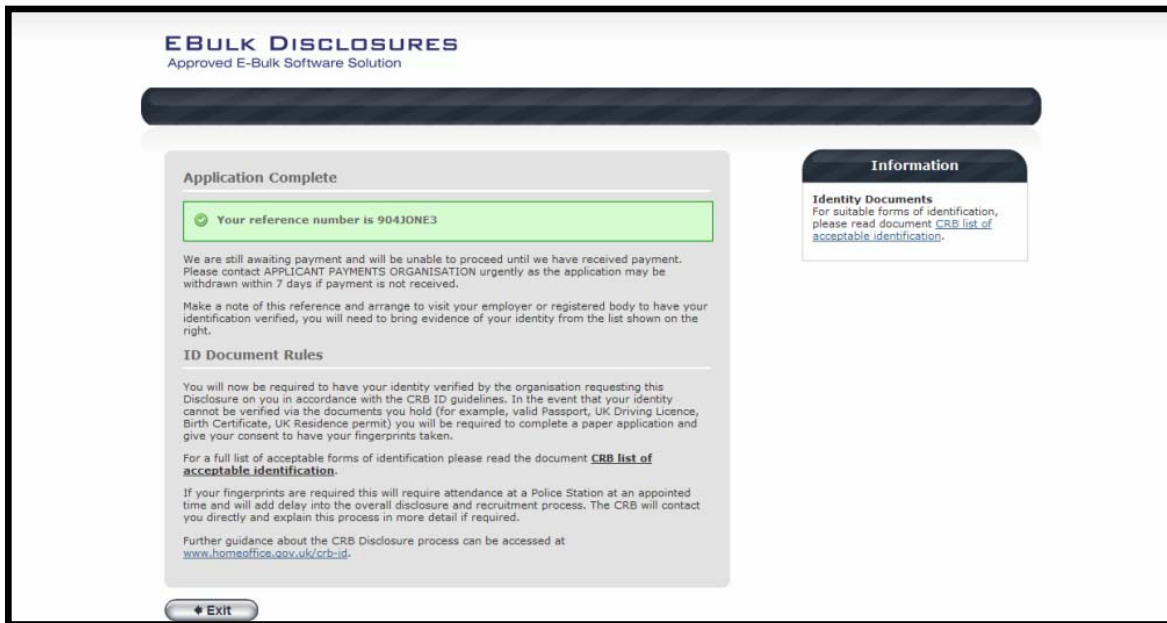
EBULK DISCLOSURES
Approved E-Bulk Software Solution

Application Complete

Your reference number is 904JONE3

We are still awaiting payment and will be unable to proceed until we have received payment. Please contact APPLICANT PAYMENTS ORGANISATION urgently as the application may be withdrawn within 7 days if payment is not received.

Make a note of this reference and arrange to visit your employer or registered body to have your identification verified, you will need to bring evidence of your identity from the list shown on the right.

ID Document Rules

You will now be required to have your identity verified by the organisation requesting this Disclosure on you in accordance with the CRB ID guidelines. In the event that your identity cannot be verified via the documents you hold (for example, valid Passport, UK Driving Licence, Birth Certificate, UK Residence permit) you will be required to complete a paper application and give your consent to have your fingerprints taken.

For a full list of acceptable forms of identification please read the document CRB list of acceptable identification.

If your fingerprints are required this will require attendance at a Police Station at an appointed time and will add delay into the overall disclosure and recruitment process. The CRB will contact you directly and explain this process in more detail if required.

Further guidance about the CRB Disclosure process can be accessed at www.homeoffice.gov.uk/crb-id.

Information

Identity Documents
For suitable forms of identification, please read document CRB list of acceptable identification.

Exit